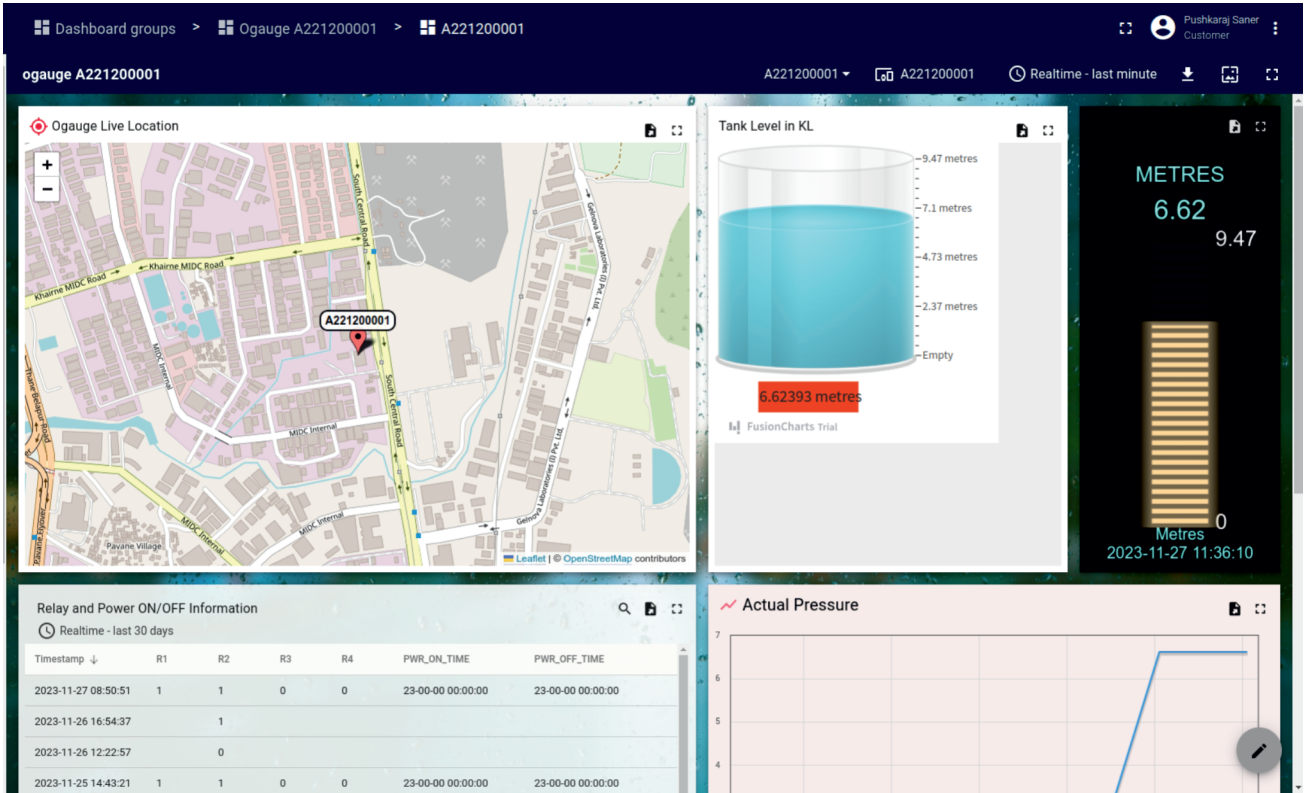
Dashboard groups > Ogauge A221200001 > A221200001

Pushkaraj Saner
Customer

ogauge A221200001

A221200001 ▾ A221200001 Realtime - last minute

Ogauge Live Location

+
−

South Central Road
Khairne MIDC Road
Khairne MIDC Road
Gelnova Laboratories (I) Pvt. Ltd.
MIDC Internal
A221200001
MIDC Internal
South Central Road
Thane Belapur Road
Gelnova Laboratories (I) Pvt. Ltd.
MIDC Internal
MIDC Internal
Pavane Village
Gelnova Laboratories (I) Pvt. Ltd.

Leaflet | © OpenStreetMap contributors

Tank Level in KL

9.47 metres
7.1 metres
4.73 metres
2.37 metres
Empty

6.62393 metres

FusionCharts Trial

METRES
6.62
9.47

0
Metres
2023-11-27 11:36:10

Relay and Power ON/OFF Information
Realtime - last 30 days

| Timestamp ↓ | R1 | R2 | R3 | R4 | PWR_ON_TIME | PWR_OFF_TIME |
|---|---|---|---|---|---|---|
| 2023-11-27 08:50:51 | 1 | 1 | 0 | 0 | 23-00-00 00:00:00 | 23-00-00 00:00:00 |
| 2023-11-26 16:54:37 | | 1 | | | | |
| 2023-11-26 12:22:57 | | 0 | | | | |
| 2023-11-25 14:43:21 | 1 | 1 | 0 | 0 | 23-00-00 00:00:00 | 23-00-00 00:00:00 |

Actual Pressure

7
6
5
4